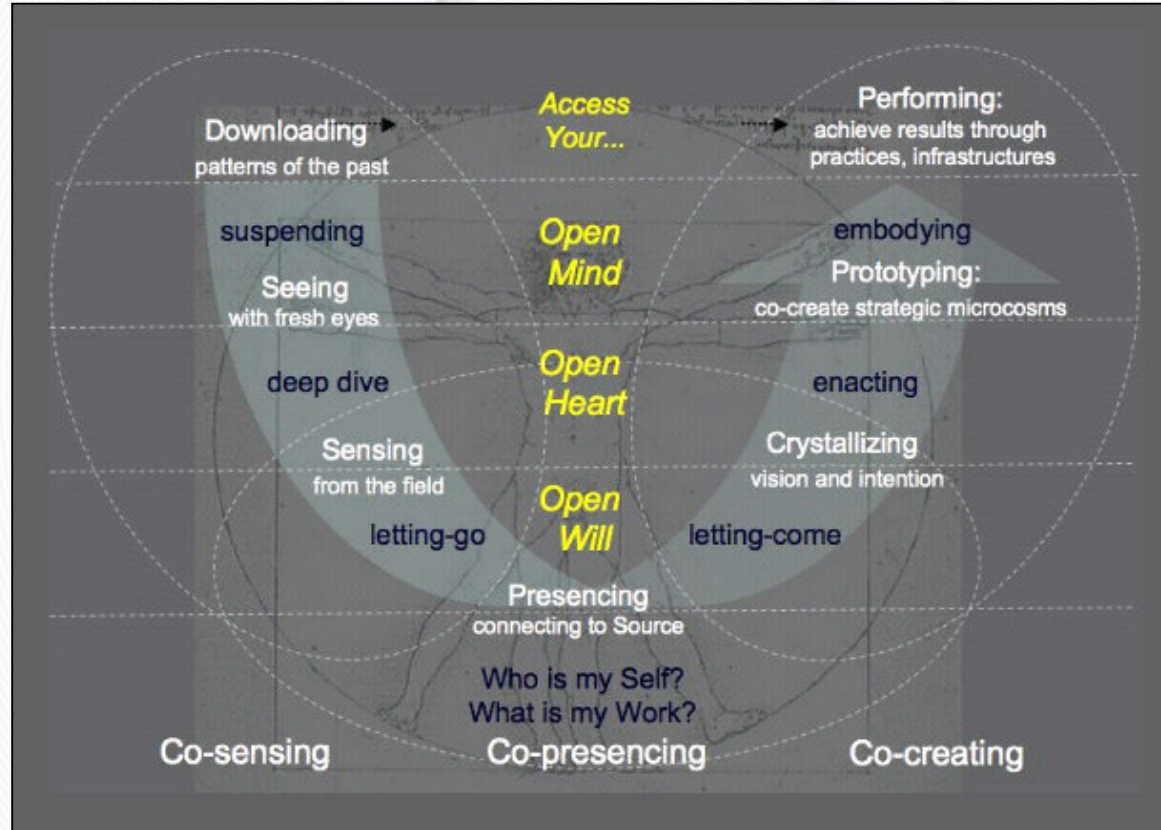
Downloading
patterns of the past

Access
Your...

Performing:
achieve results through
practices, infrastructures

suspending

Open
Mind

embodying

Seeing
with fresh eyes

Prototyping:
co-create strategic microcosms

deep dive

Open
Heart

enacting

Sensing
from the field

Crystallizing
vision and intention

letting-go

Open
Will

letting-come

Presencing
connecting to Source

Who is my Self?
What is my Work?

Co-sensing

Co-presencing

Co-creating